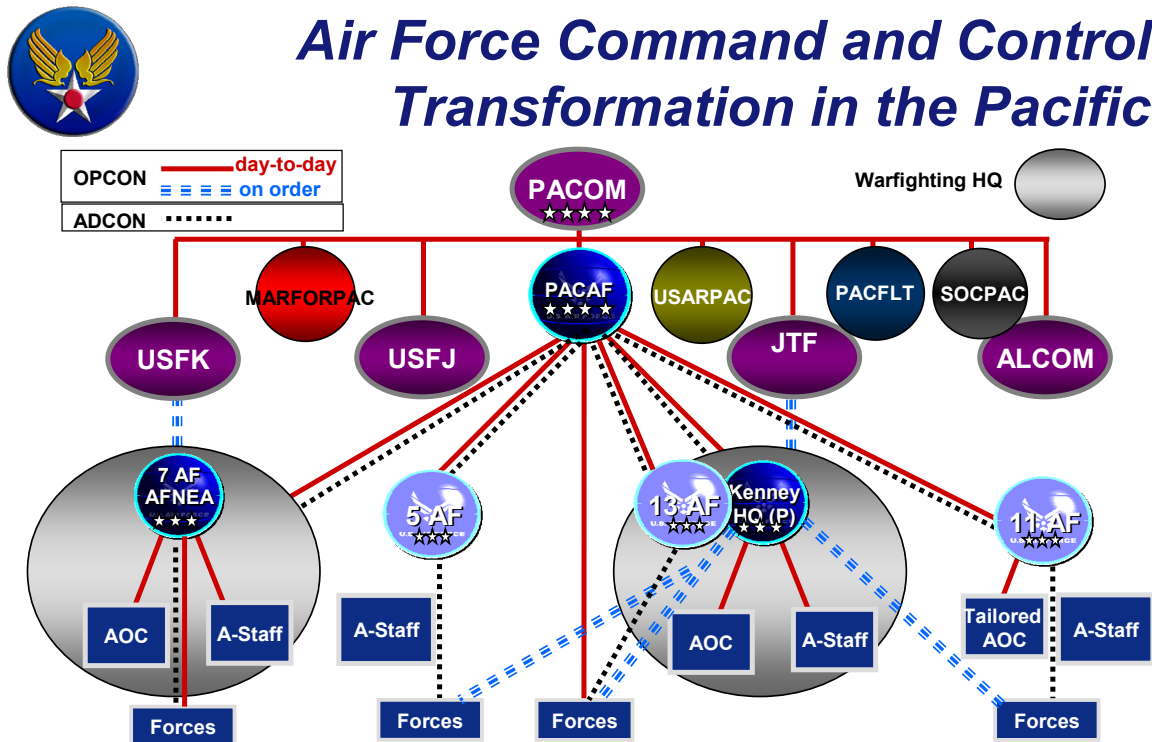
Air Force Command and Control Transformation in the Pacific

OPCON day-to-day
on order
ADCON

Warfighting HQ

PACOM
★★★★

MARFORPAC
PACAF
★★★★
USARPAC
PACFLT
SOCPAC

USFK
USFJ
JTF
ALCOM

7 AF
AFNEA
★★★

5 AF
★★★

13 AF
★★★

Kenney
HQ (P)
★★★

11 AF
★★★

AOC
A-Staff
A-Staff
AOC
A-Staff
Tailored AOC
A-Staff

Forces
Forces
Forces
Forces